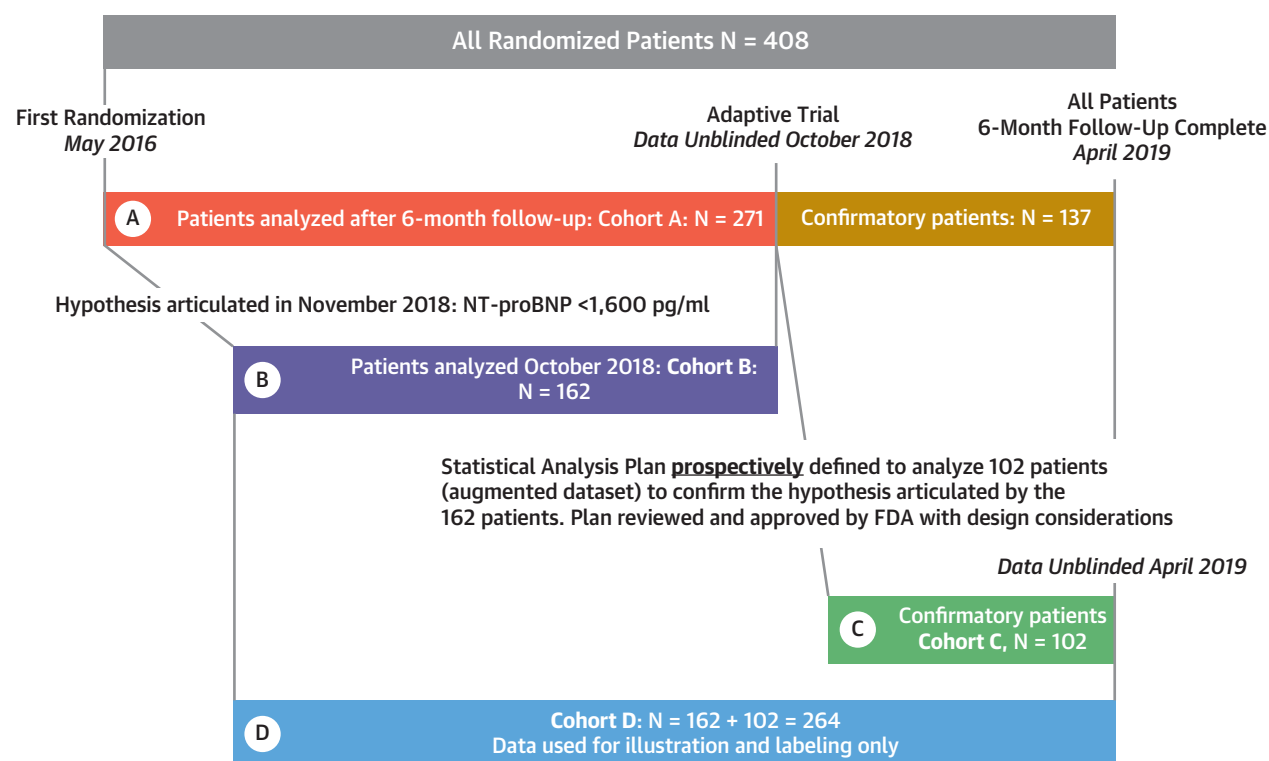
All Randomized Patients N = 408

First Randomization
*May 2016*

Adaptive Trial
*Data Unblinded October 2018*

All Patients
6-Month Follow-Up Complete
*April 2019*

A Patients analyzed after 6-month follow-up: Cohort A: N = 271

Confirmatory patients: N = 137

Hypothesis articulated in November 2018: NT-proBNP <1,600 pg/ml

B Patients analyzed October 2018: **Cohort B**: N = 162

Statistical Analysis Plan **prospectively** defined to analyze 102 patients (augmented dataset) to confirm the hypothesis articulated by the 162 patients. Plan reviewed and approved by FDA with design considerations

*Data Unblinded April 2019*

C Confirmatory patients **Cohort C**, N = 102

D **Cohort D**: N = 162 + 102 = 264
Data used for illustration and labeling only